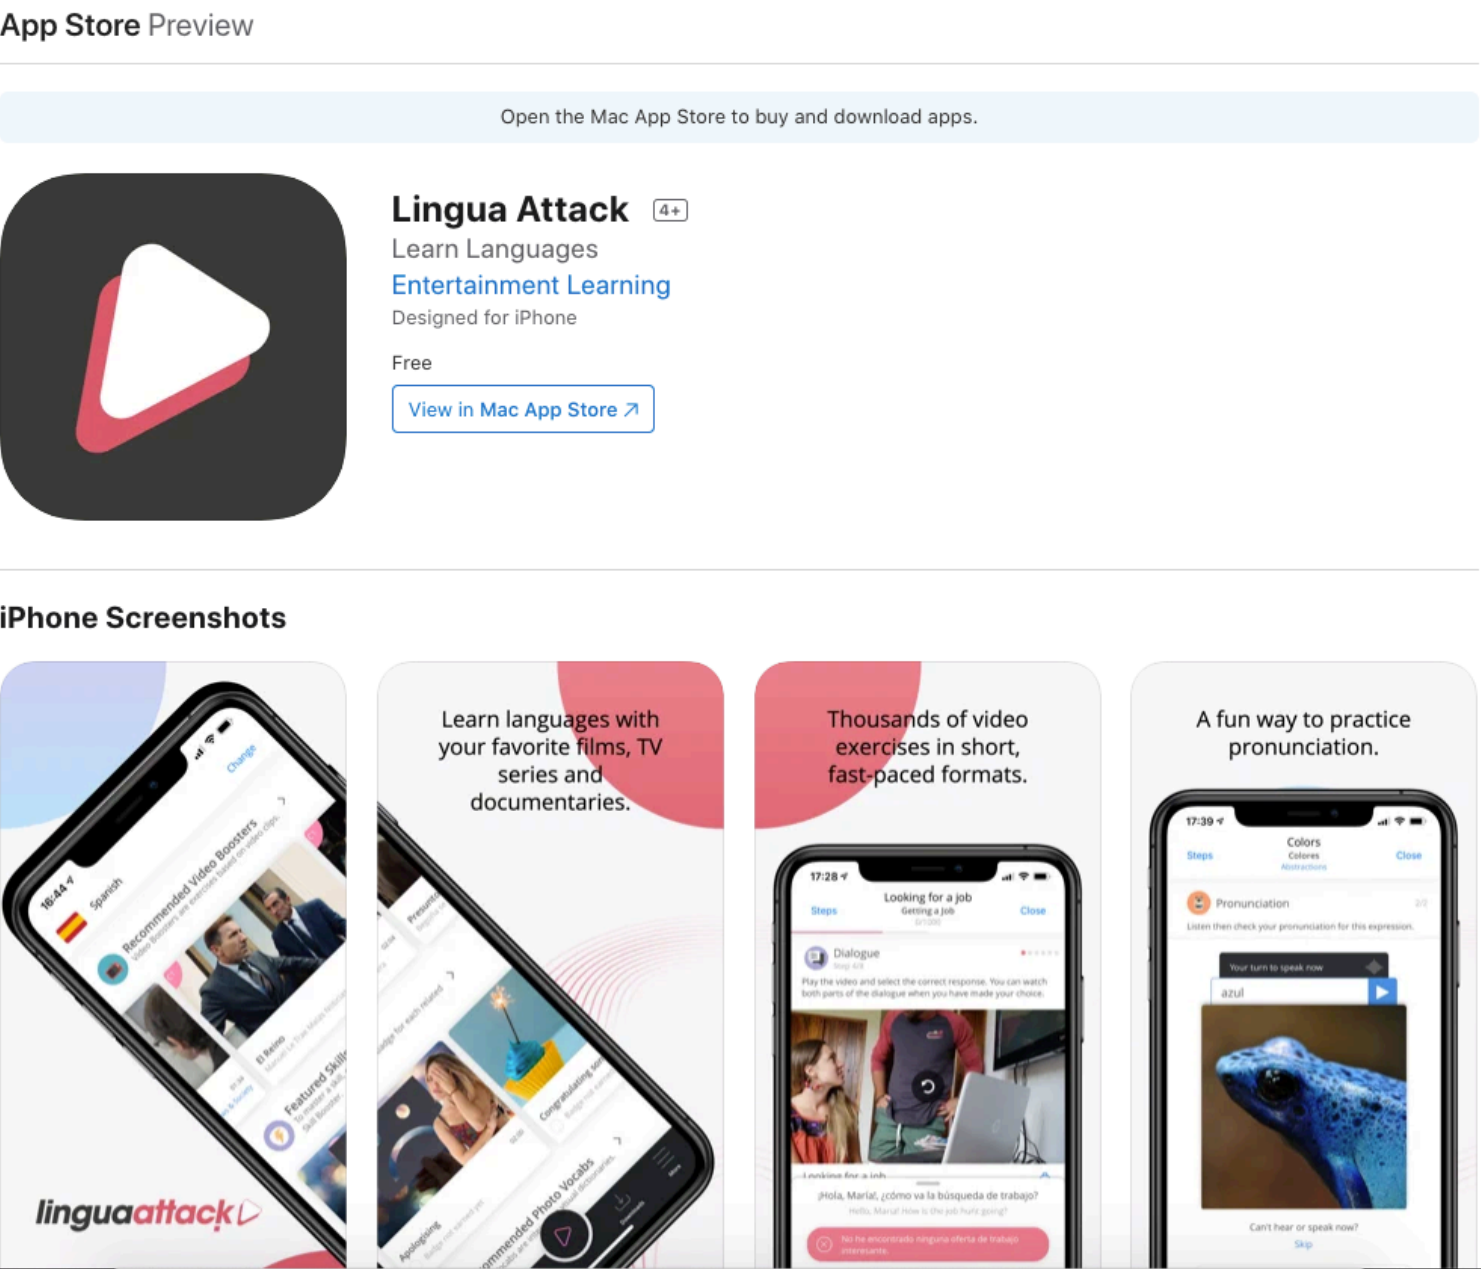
App Store Preview

Open the Mac App Store to buy and download apps.

Lingua Attack 4+

Learn Languages

Entertainment Learning

Designed for iPhone

Free

View in Mac App Store ↗

iPhone Screenshots

16:44 Spanish Change

Recommended Video Boosters

Video Boosters are exercises based on video clips.

El Reino

Featured Skill

linguaattack

Learn languages with your favorite films, TV series and documentaries.

Recommended Photo Vocabs

Apologizing

Congratulating someone

Thousands of video exercises in short, fast-paced formats.

17:28

Steps Looking for a job Getting a job Close

Dialogue

Play the video and select the correct response. You can watch both parts of the dialogue when you have made your choice.

Looking for a job

¡Hola, María!, ¿cómo va la búsqueda de trabajo?

Hello, María! How is the job hunt going?

No he encontrado ninguna oferta de trabajo interesante.

A fun way to practice pronunciation.

17:39

Steps Colors Colores Abstractions Close

Pronunciation

Listen then check your pronunciation for this expression.

Your turn to speak now

azul

Can't hear or speak now?

Skip